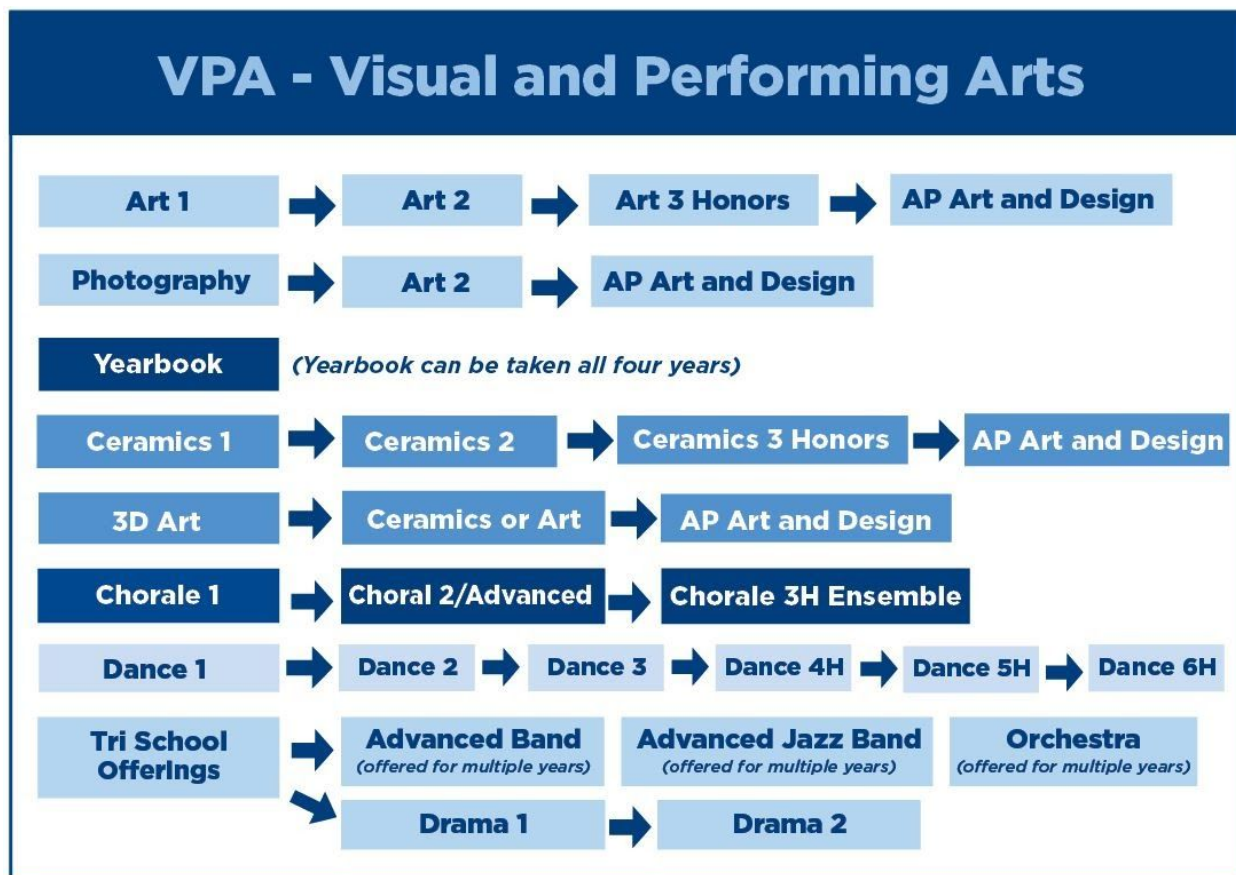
VPA - Visual and Performing Arts

Art 1 → Art 2 → Art 3 Honors → AP Art and Design

Photography → Art 2 → AP Art and Design

Yearbook (Yearbook can be taken all four years)

Ceramics 1 → Ceramics 2 → Ceramics 3 Honors → AP Art and Design

3D Art → Ceramics or Art → AP Art and Design

Chorale 1 → Choral 2/Advanced → Chorale 3H Ensemble

Dance 1 → Dance 2 → Dance 3 → Dance 4H → Dance 5H → Dance 6H

Tri School Offerings → Advanced Band (offered for multiple years) Advanced Jazz Band (offered for multiple years) Orchestra (offered for multiple years)

Drama 1 → Drama 2